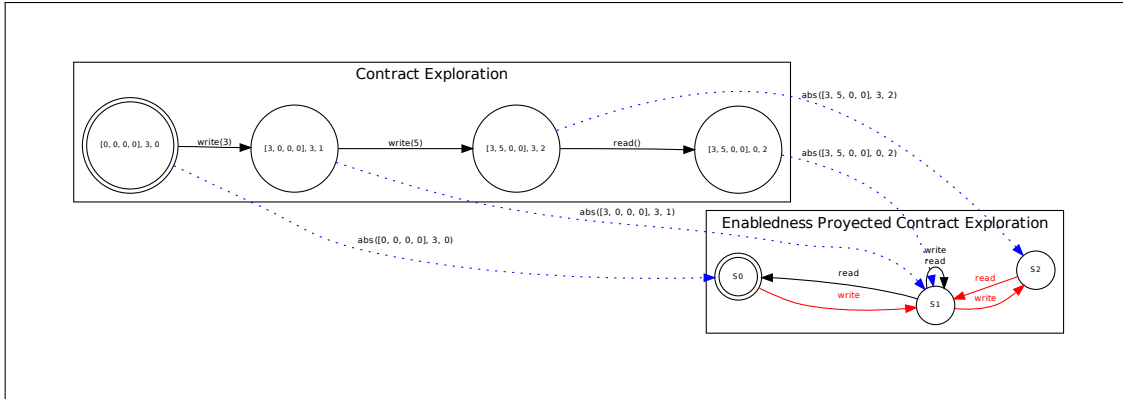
Contract Exploration

[0, 0, 0, 0], 3, 0

write(3)

[3, 0, 0, 0], 3, 1

write(5)

[3, 5, 0, 0], 3, 2

read()

[3, 5, 0, 0], 0, 2

abs([3, 5, 0, 0], 3, 2)

abs([3, 5, 0, 0], 0, 2)

abs([3, 0, 0, 0], 3, 1)

abs([0, 0, 0, 0], 3, 0)

Enabledness Proyected Contract Exploration

write
read

S0

read

write

S1

read

write

S2